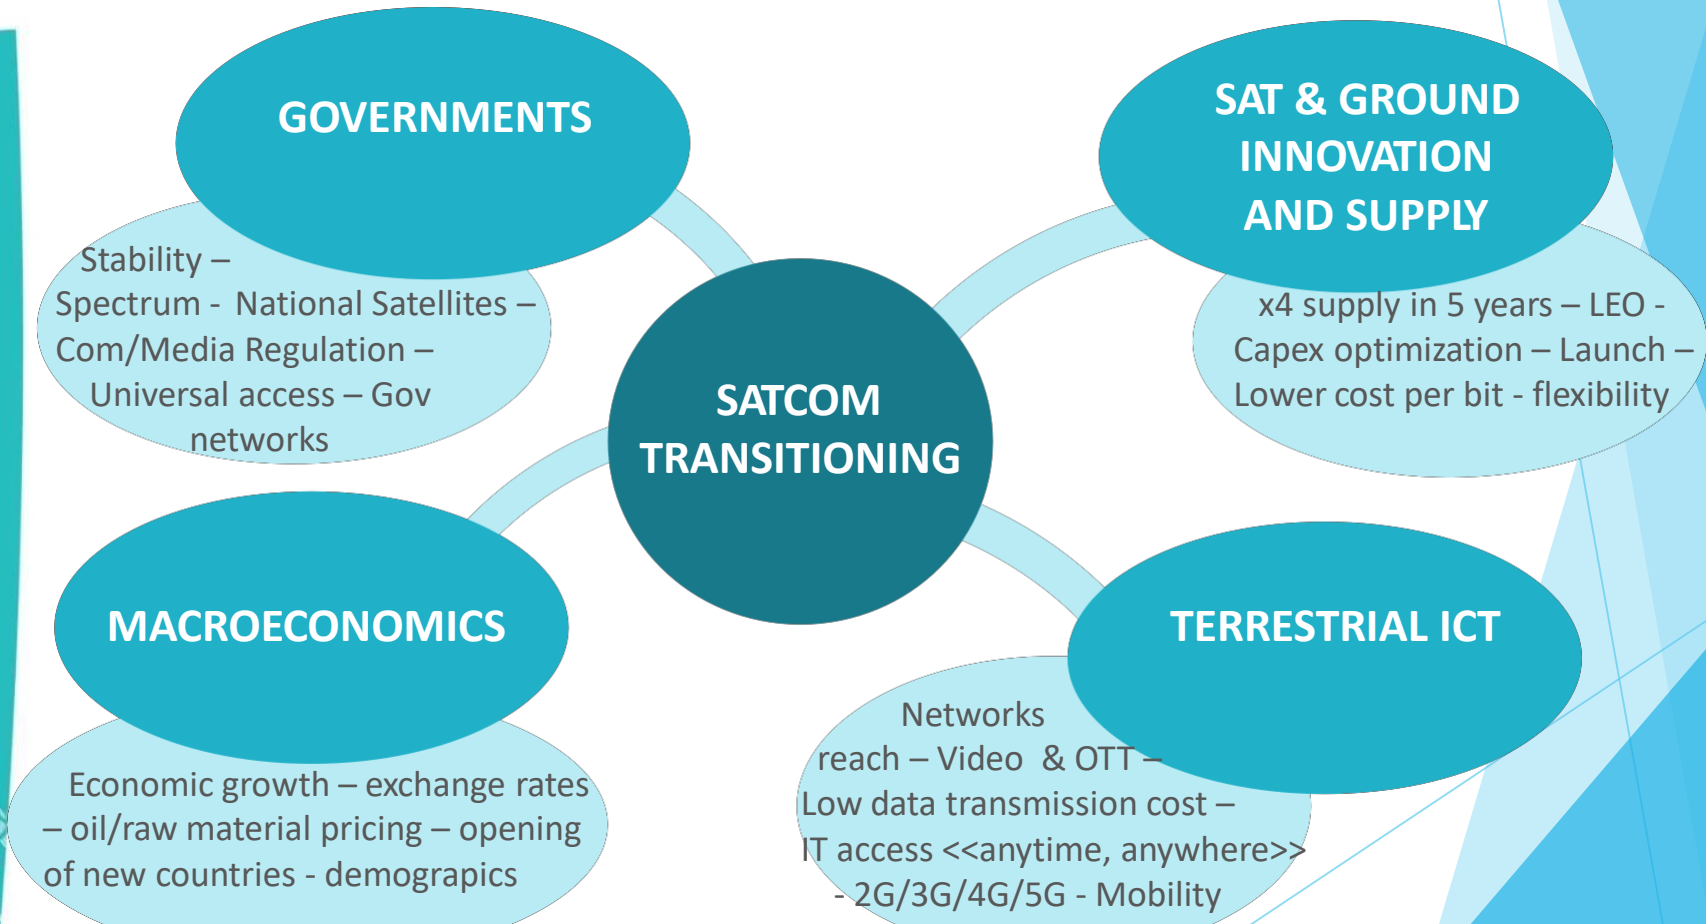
GOVERNMENTS

Stability – Spectrum - National Satellites – Com/Media Regulation – Universal access – Gov networks

SAT & GROUND INNOVATION AND SUPPLY

x4 supply in 5 years – LEO - Capex optimization – Launch – Lower cost per bit - flexibility

SATCOM TRANSITIONING

MACROECONOMICS

Economic growth – exchange rates – oil/raw material pricing – opening of new countries - demograpics

TERRESTRIAL ICT

Networks reach – Video & OTT – Low data transmission cost – IT access <<anytime, anywhere>> - 2G/3G/4G/5G - Mobility